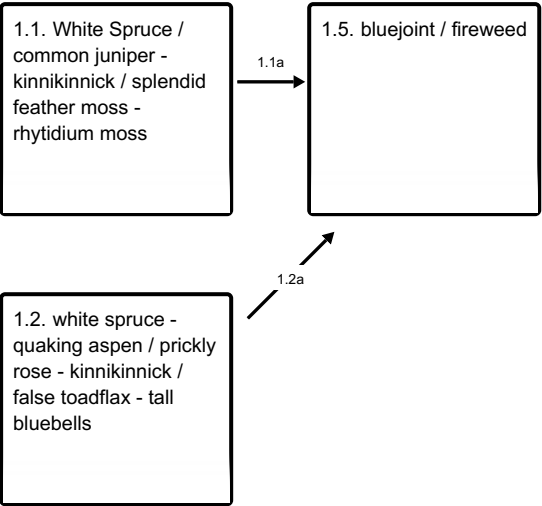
1.1. White Spruce / common juniper - kinnikinnick / splendid feather moss - rhytidium moss

1.1a

1.5. bluejoint / fireweed

1.2a

1.2. white spruce - quaking aspen / prickly rose - kinnikinnick / false toadflax - tall bluebells